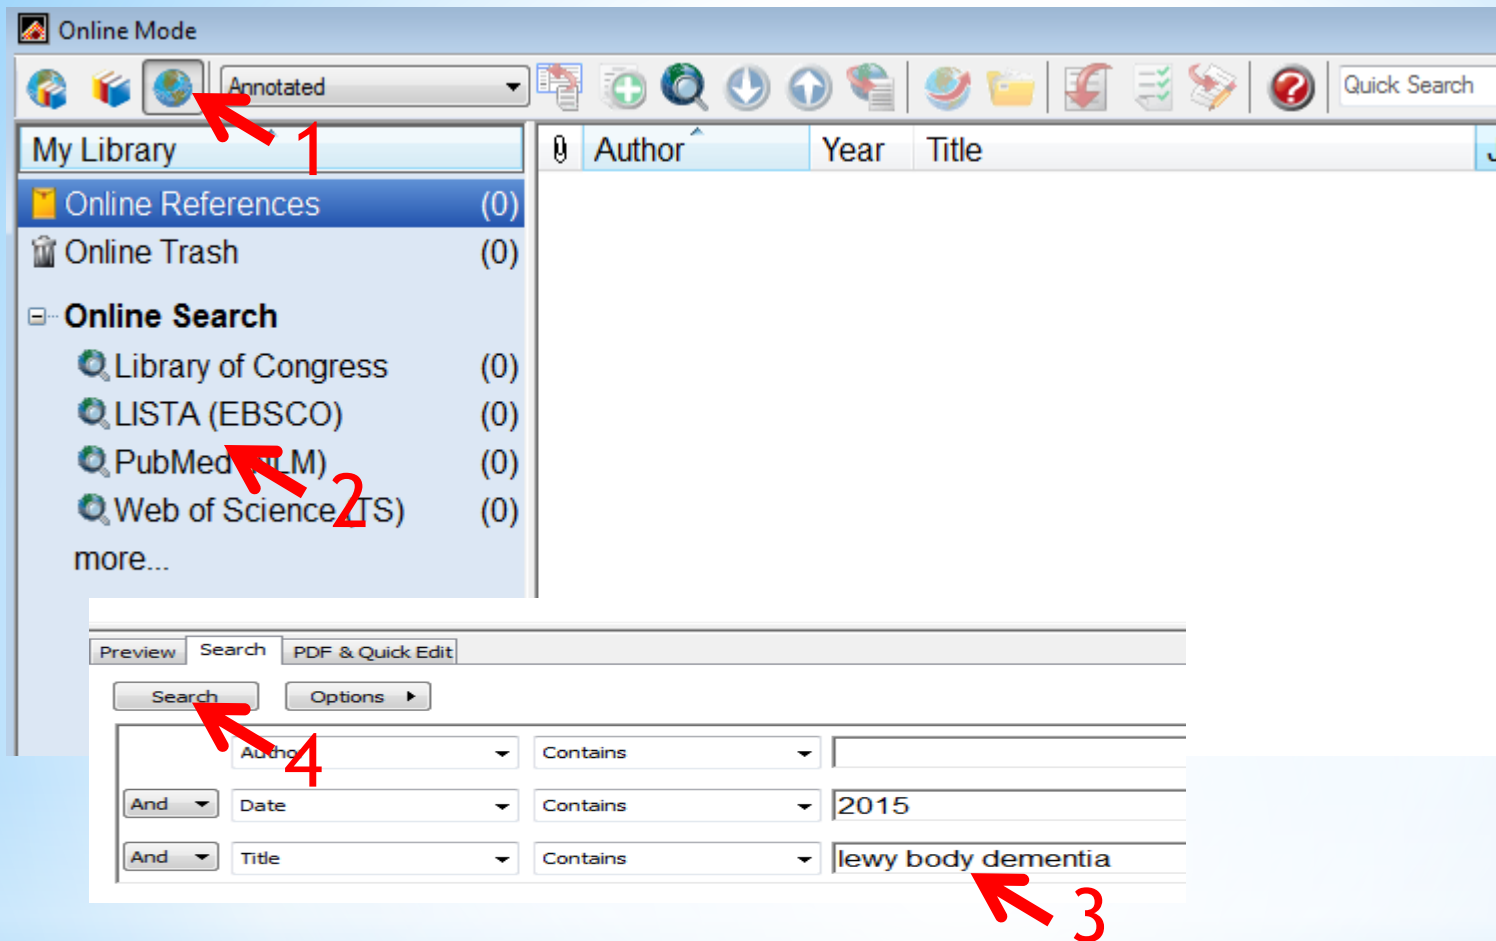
Online Mode

Annotated

Quick Search

My Library

Author

Year

Title

Online References (0)

Online Trash (0)

Online Search

Library of Congress (0)

LISTA (EBSCO) (0)

PubMed (NLM) (0)

Web of Science (TS) (0)

more...

1

2

Preview | Search | PDF & Quick Edit

Search

Options

4

Author | Contains |

And | Date | Contains | 2015

And | Title | Contains | lewy body dementia

3